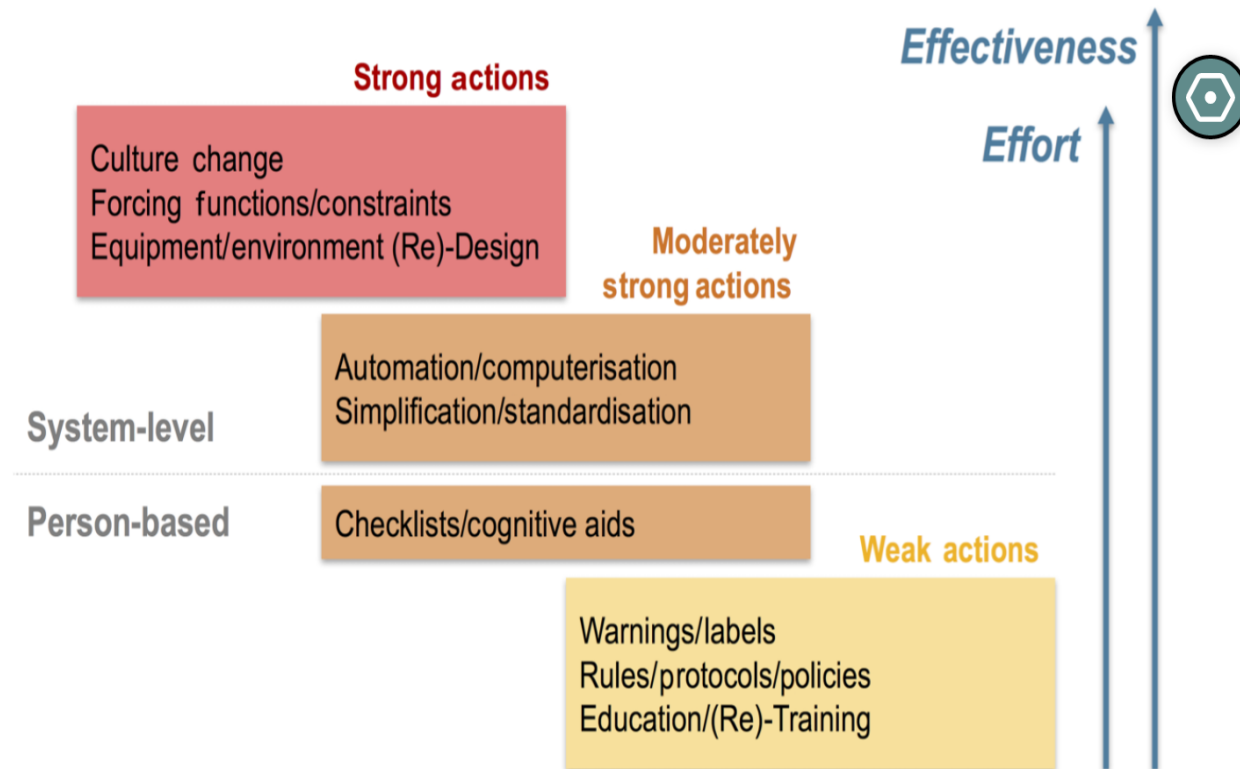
Strong actions

Culture change
Forcing functions/constraints
Equipment/environment (Re)-Design

Effectiveness

Effort

Moderately strong actions

Automation/computerisation
Simplification/standardisation

System-level

Person-based

Checklists/cognitive aids

Weak actions

Warnings/labels
Rules/protocols/policies
Education/(Re)-Training